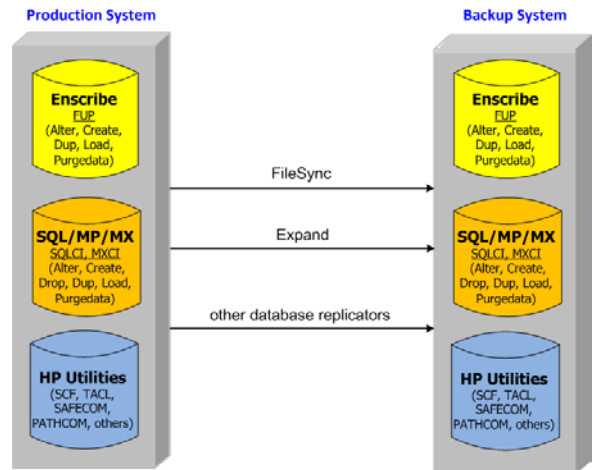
Production System

Enscribe
FUP
(Alter, Create, Dup, Load, Purgedata)

SQL/MP/MX
SQLCI, MXCI
(Alter, Create, Drop, Dup, Load, Purgedata)

HP Utilities
(SCF, TACL, SAFECOM, PATHCOM, others)

FileSync

Expand

other database replicators

Backup System

Enscribe
FUP
(Alter, Create, Dup, Load, Purgedata)

SQL/MP/MX
SQLCI, MXCI
(Alter, Create, Drop, Dup, Load, Purgedata)

HP Utilities
(SCF, TACL, SAFECOM, PATHCOM, others)